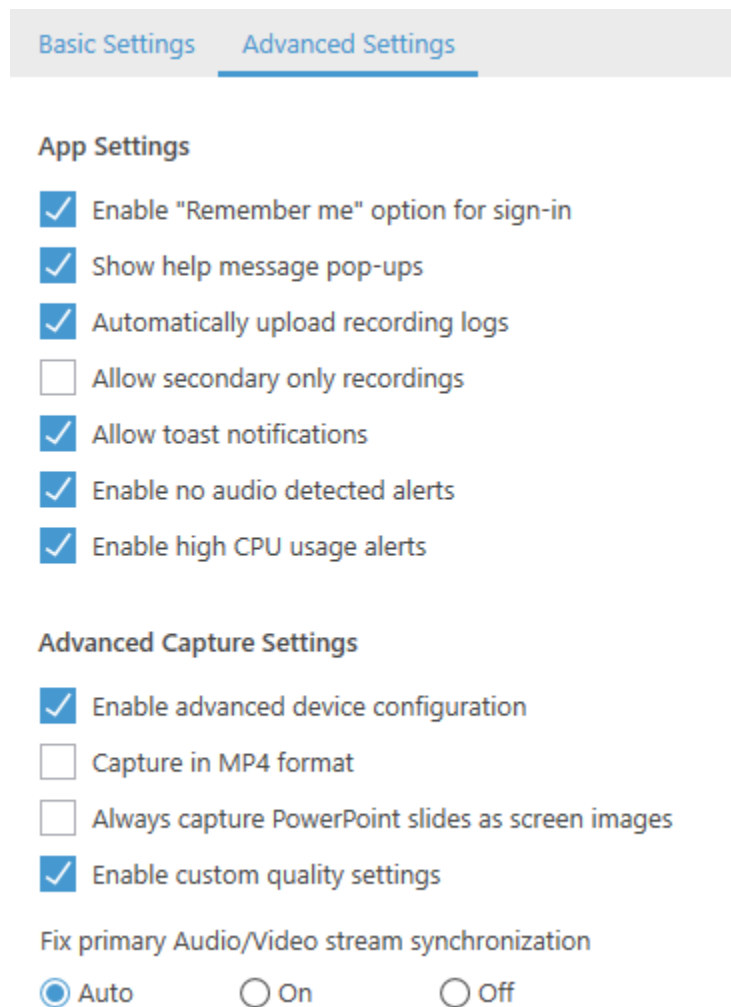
Basic Settings Advanced Settings

App Settings

Enable "Remember me" option for sign-in

Show help message pop-ups

Automatically upload recording logs

Allow secondary only recordings

Allow toast notifications

Enable no audio detected alerts

Enable high CPU usage alerts

Advanced Capture Settings

Enable advanced device configuration

Capture in MP4 format

Always capture PowerPoint slides as screen images

Enable custom quality settings

Fix primary Audio/Video stream synchronization

Auto On Off